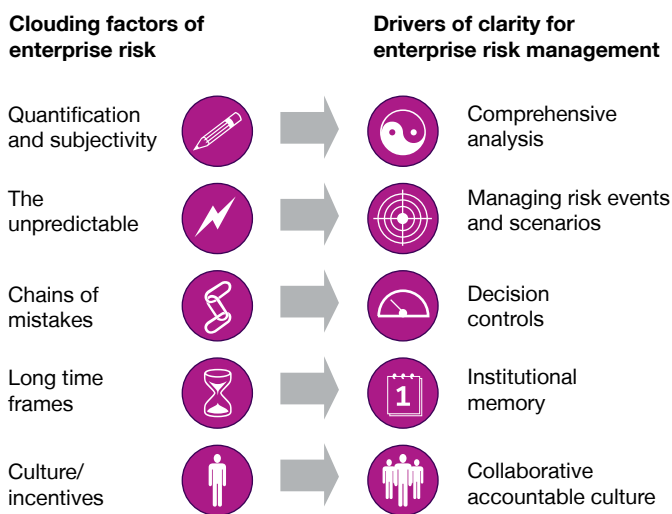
Clouding factors of enterprise risk

Drivers of clarity for enterprise risk management

Quantification and subjectivity

Comprehensive analysis

The unpredictable

Managing risk events and scenarios

Chains of mistakes

Decision controls

Long time frames

1

Institutional memory

Culture/ incentives

Collaborative accountable culture